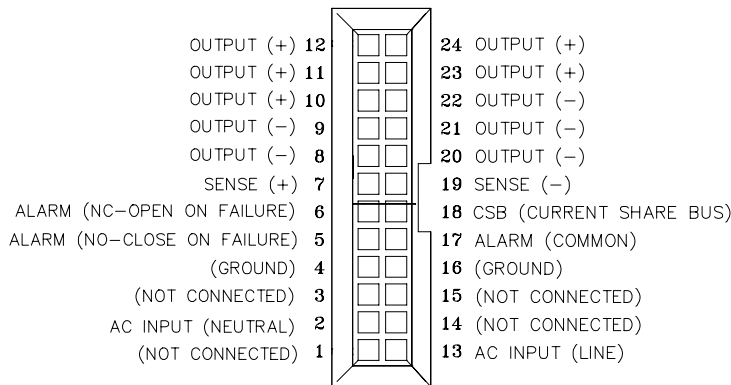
OUTPUT (+) 12
OUTPUT (+) 11
OUTPUT (+) 10
OUTPUT (−) 9
OUTPUT (−) 8
SENSE (+) 7
ALARM (NC−OPEN ON FAILURE) 6
ALARM (NO−CLOSE ON FAILURE) 5
(GROUND) 4
(NOT CONNECTED) 3
AC INPUT (NEUTRAL) 2
(NOT CONNECTED) 1

24 OUTPUT (+)
23 OUTPUT (+)
22 OUTPUT (−)
21 OUTPUT (−)
20 OUTPUT (−)
19 SENSE (−)
18 CSB (CURRENT SHARE BUS)
17 ALARM (COMMON)
16 (GROUND)
15 (NOT CONNECTED)
14 (NOT CONNECTED)
13 AC INPUT (LINE)